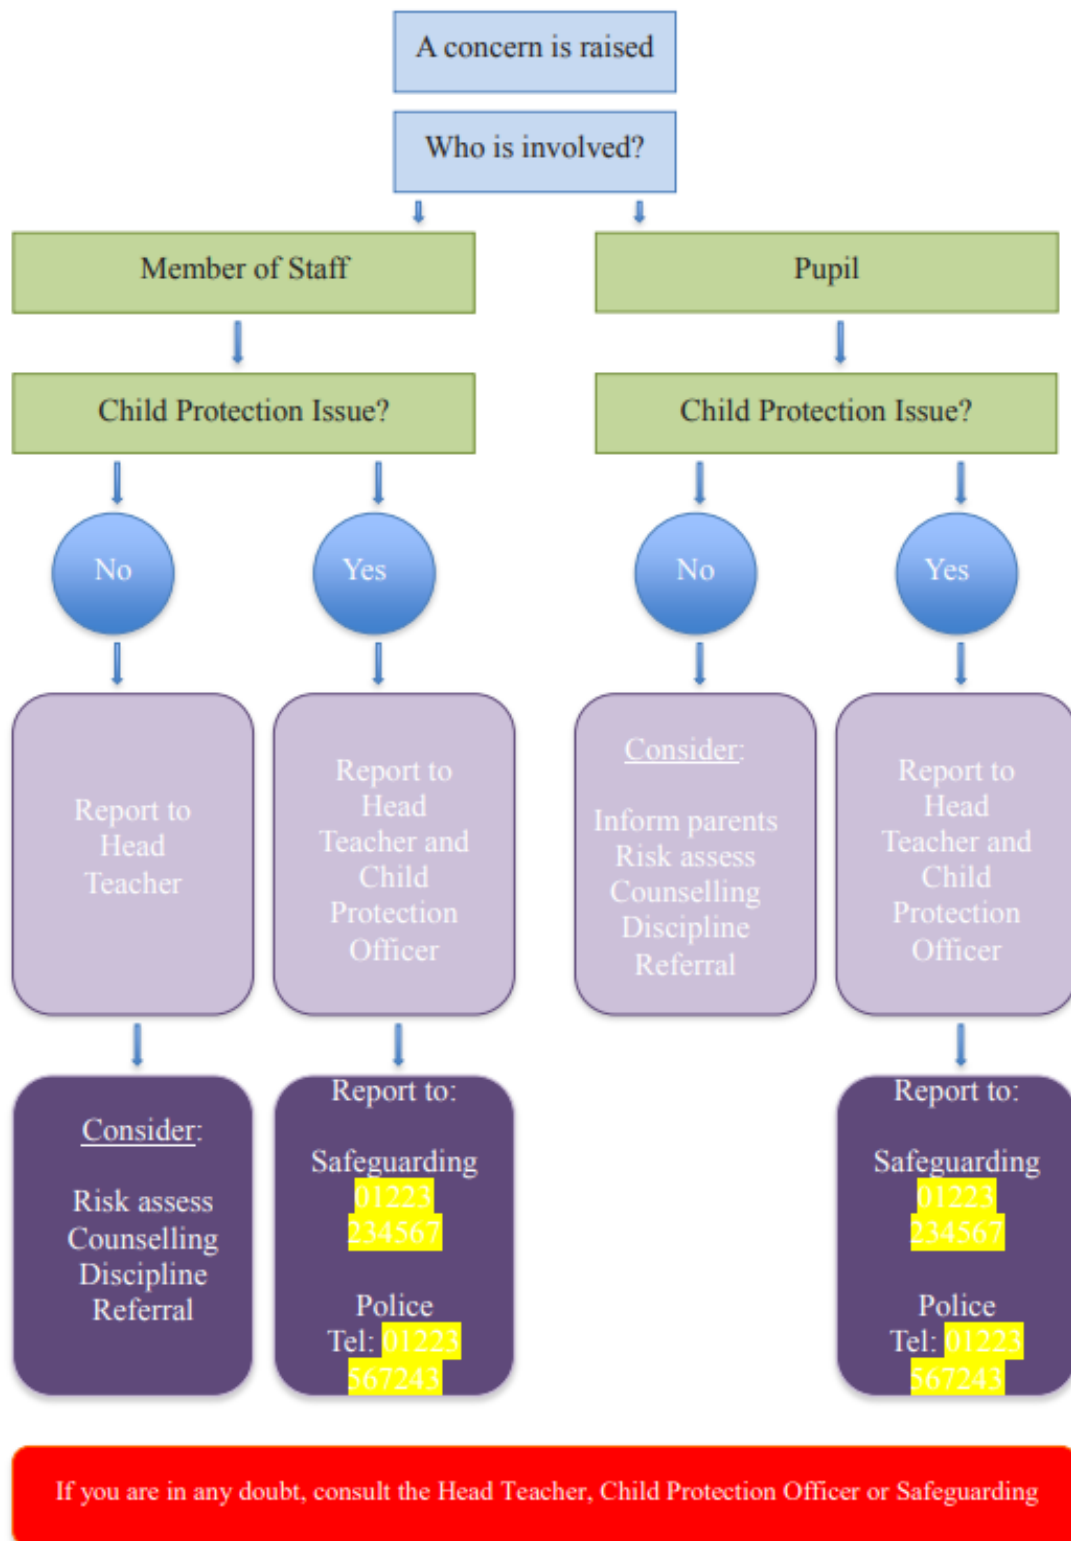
A concern is raised

Who is involved?

Member of Staff

Pupil

Child Protection Issue?

Child Protection Issue?

No

Yes

No

Yes

Report to Head Teacher

Report to Head Teacher and Child Protection Officer

Consider:

Inform parents
Risk assess
Counselling
Discipline
Referral

Report to Head Teacher and Child Protection Officer

Consider:

Risk assess
Counselling
Discipline
Referral

Report to:

Safeguarding
01223
234567

Police
Tel: 01223
567243

Report to:

Safeguarding
01223
234567

Police
Tel: 01223
567243

If you are in any doubt, consult the Head Teacher, Child Protection Officer or Safeguarding